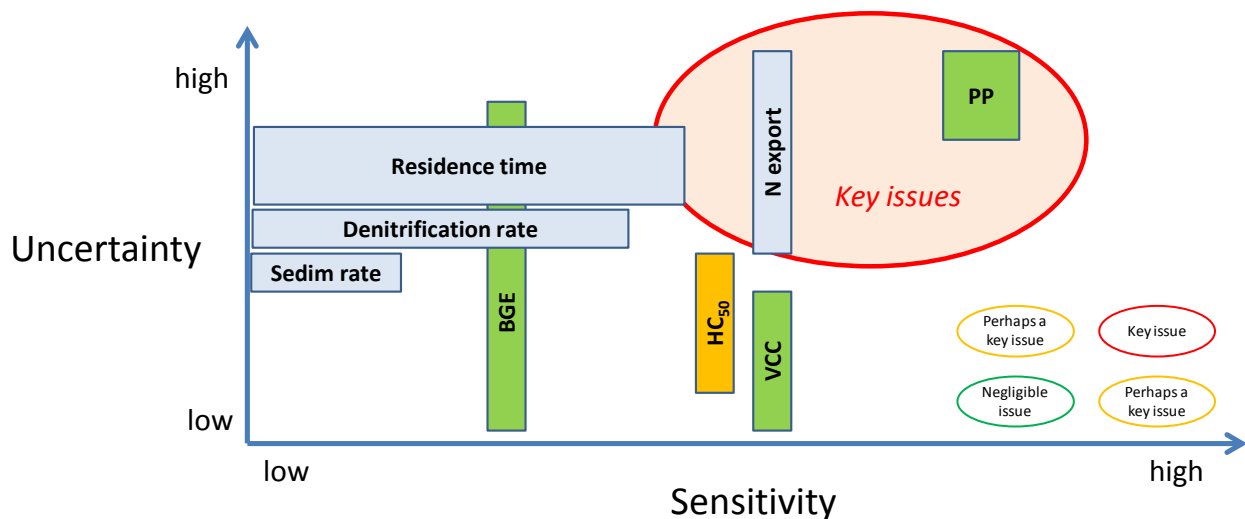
high

Uncertainty

low

low

Sensitivity

high

Residence time

Denitrification rate

Sedim rate

BGE

N export

PP

Key issues

$HC_{50}$

VCC

Perhaps a key issue

Key issue

Negligible issue

Perhaps a key issue